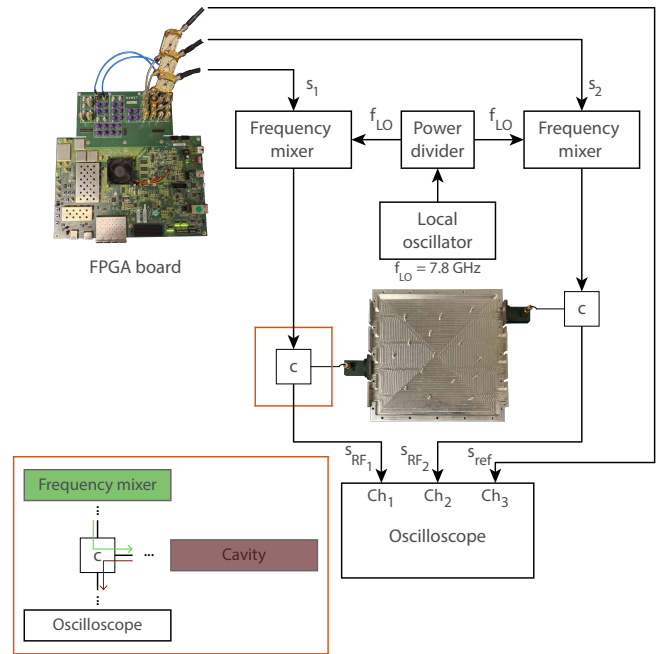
$s_1$

$s_2$

$f_{LO}$

$f_{LO}$

Frequency mixer

Power divider

Frequency mixer

Local oscillator

$f_{LO} = 7.8$ GHz

FPGA board

c

c

$s_{RF_1}$

$s_{RF_2}$

$s_{ref}$

$Ch_1$

$Ch_2$

$Ch_3$

Oscilloscope

Frequency mixer

c

Cavity

Oscilloscope